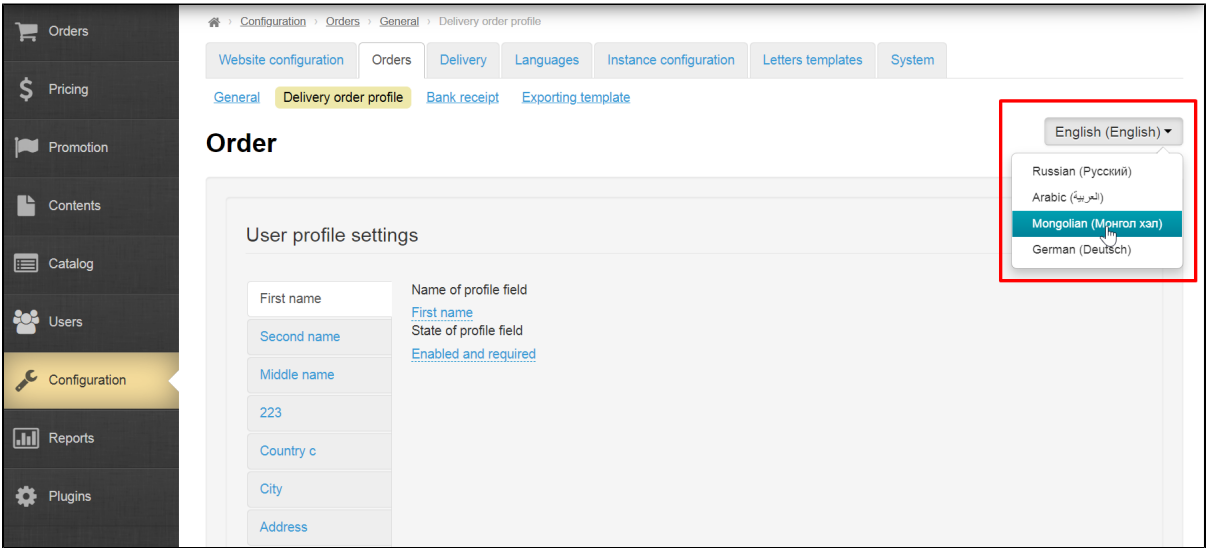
Orders
Pricing
Promotion
Contents
Catalog
Users
Configuration
Reports
Plugins

Configuration › Orders › General › Delivery order profile

Website configuration | Orders | Delivery | Languages | Instance configuration | Letters templates | System

General | Delivery order profile | Bank receipt | Exporting template

Order

English (English)

Russian (Русский)
Arabic (العربية)
Mongolian (Монгол хэл)
German (Deutsch)

User profile settings

First name
Second name
Middle name
223
Country c
City
Address

Name of profile field
First name
State of profile field
Enabled and required